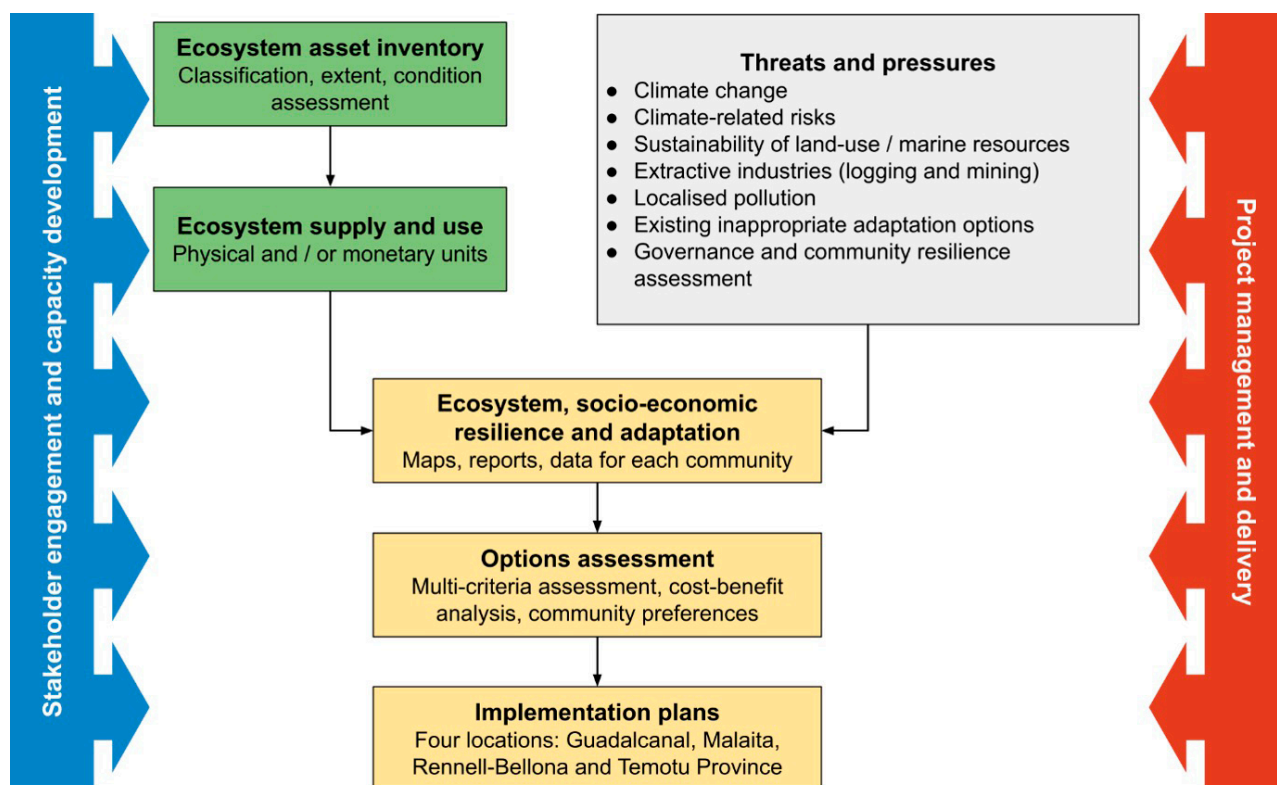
Stakeholder engagement and capacity development

Ecosystem asset inventory
Classification, extent, condition assessment

Ecosystem supply and use
Physical and / or monetary units

Threats and pressures
● Climate change
● Climate-related risks
● Sustainability of land-use / marine resources
● Extractive industries (logging and mining)
● Localised pollution
● Existing inappropriate adaptation options
● Governance and community resilience assessment

Ecosystem, socio-economic resilience and adaptation
Maps, reports, data for each community

Options assessment
Multi-criteria assessment, cost-benefit analysis, community preferences

Implementation plans
Four locations: Guadalcanal, Malaita, Rennell-Bellona and Temotu Province

Project management and delivery